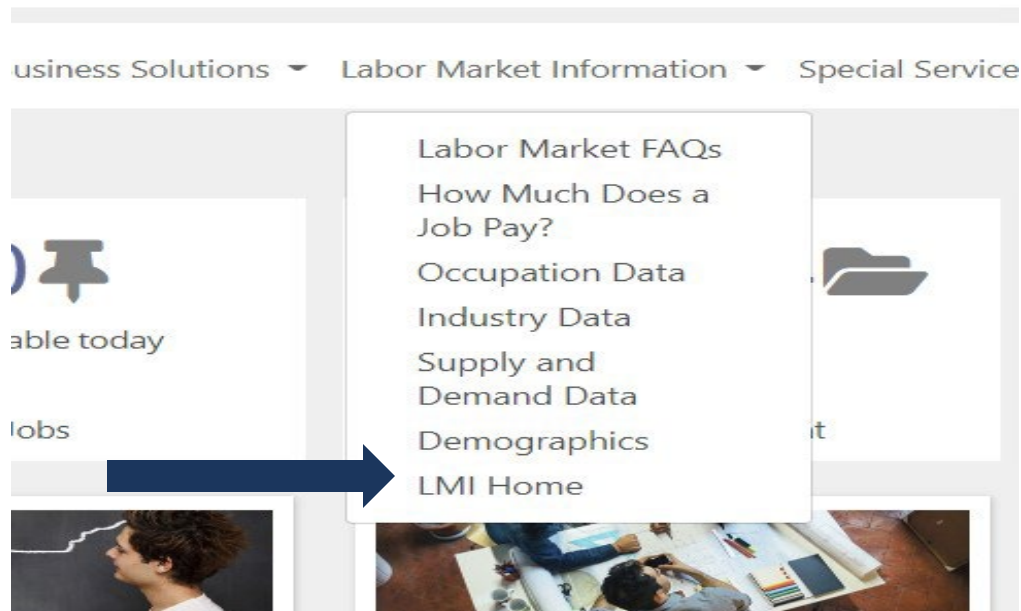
usiness Solutions ▾ Labor Market Information ▾ Special Service

Labor Market FAQs
How Much Does a Job Pay?
Occupation Data
Industry Data
Supply and Demand Data
Demographics
LMI Home

able today

Jobs

t